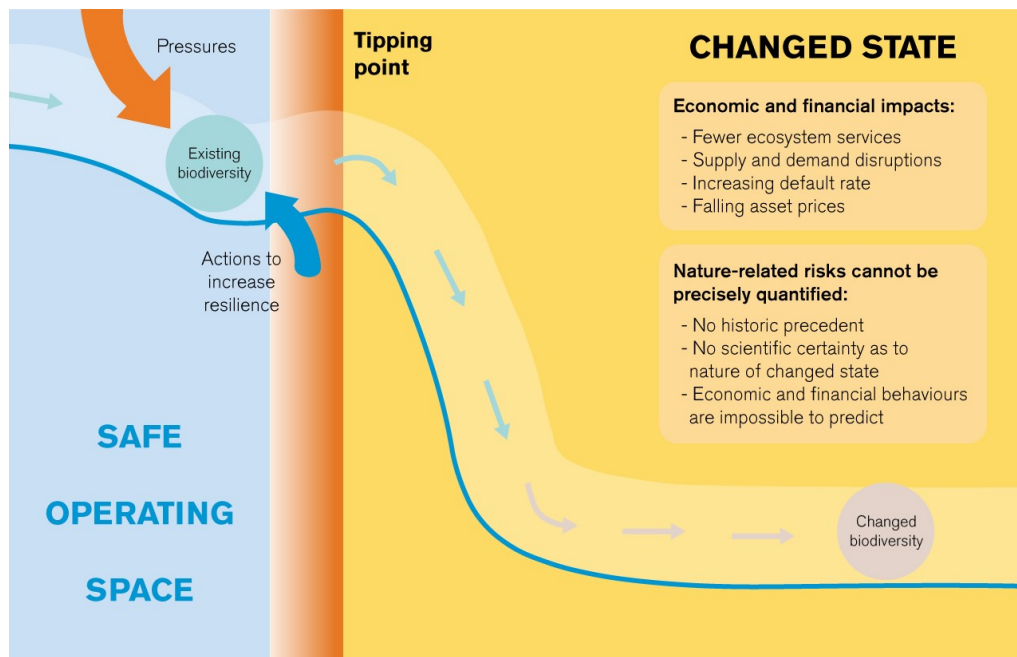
Pressures

Tipping point

CHANGED STATE

Existing biodiversity

Actions to increase resilience

Economic and financial impacts:
- Fewer ecosystem services
- Supply and demand disruptions
- Increasing default rate
- Falling asset prices

Nature-related risks cannot be precisely quantified:
- No historic precedent
- No scientific certainty as to nature of changed state
- Economic and financial behaviours are impossible to predict

SAFE OPERATING SPACE

Changed biodiversity